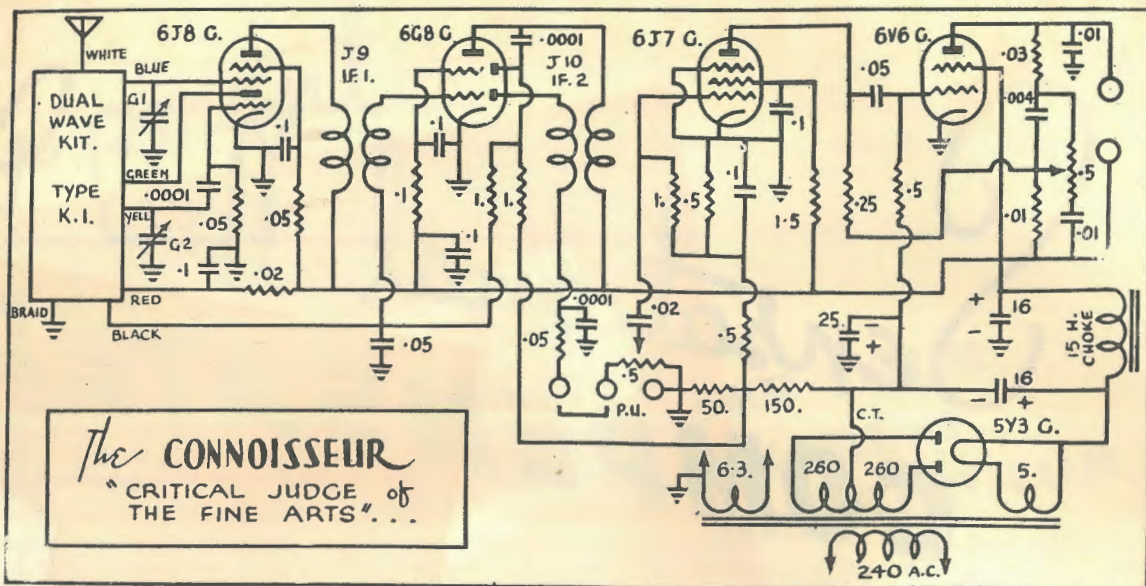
WHITE
6J8 G.
BLUE
DUAL WAVE KIT.
TYPE K.I.
G1
GREEN
·0001
YELL
G2
·05
·1
·1
·05
·02
RED
BRAID
BLACK
J9 I.F. 1.
6G8 G.
·0001
J10 I.F. 2
·1
·1
·1
1.
1.
·05
6J7 G.
·1
1.
·5
·1
1·5
·0001
·02
·05
·5
·5
P.U.
50.
150.
6V6 G.
·05
·25
·5
·03
·01
·004
·5
·01
·01
25
+
16
15 H. CHOKE
16
C.T.
5Y3 G.
6·3.
260
260
5.
240 A.C.
The CONNOISSEUR
"CRITICAL JUDGE of THE FINE ARTS"...